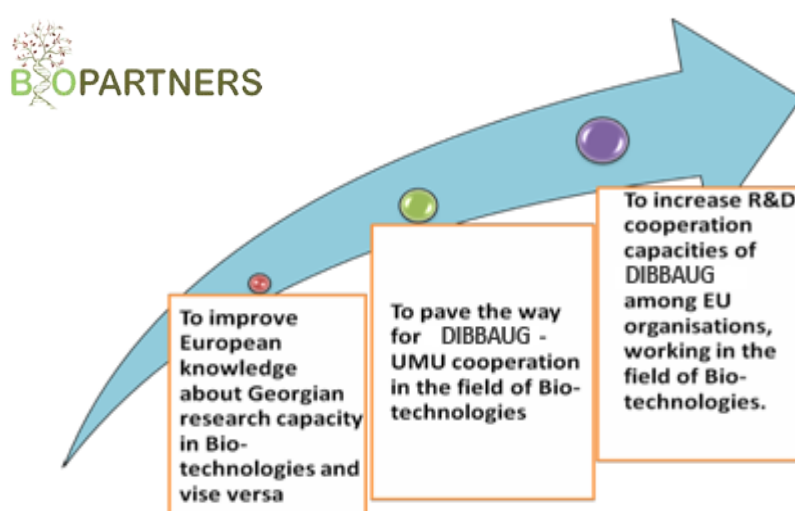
BIOPARTNERS

To improve European knowledge about Georgian research capacity in Bio-technologies and vise versa

To pave the way for DIBBAUG - UMU cooperation in the field of Bio-technologies

To increase R&D cooperation capacities of DIBBAUG among EU organisations, working in the field of Bio-technologies.